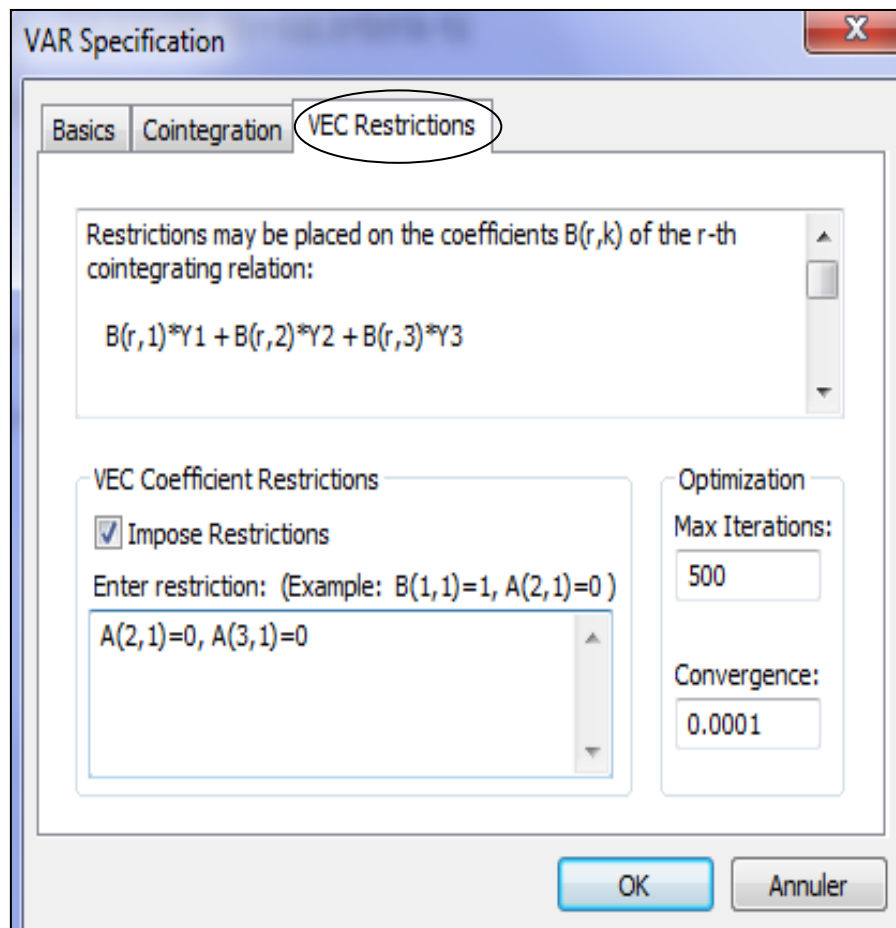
VAR Specification

X

Basics | Cointegration | VEC Restrictions

Restrictions may be placed on the coefficients B(r,k) of the r-th cointegrating relation:

B(r,1)*Y1 + B(r,2)*Y2 + B(r,3)*Y3

VEC Coefficient Restrictions

Impose Restrictions

Enter restriction: (Example: B(1,1)=1, A(2,1)=0 )

A(2,1)=0, A(3,1)=0

Optimization

Max Iterations:

500

Convergence:

0.0001

OK

Annuler